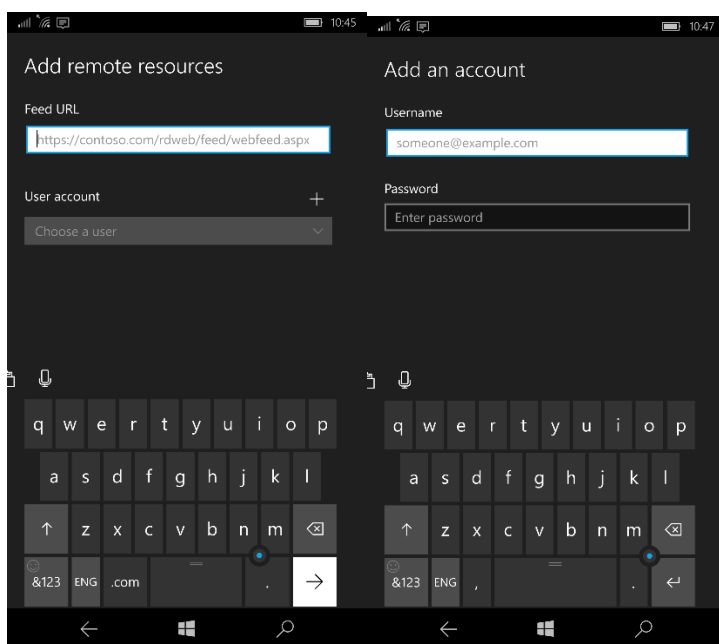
10:45

Add remote resources

Feed URL

https://contoso.com/rdweb/feed/webfeed.aspx

User account

+

Choose a user

q w e r t y u i o p
a s d f g h j k l
z x c v b n m
&123 ENG .com .

10:47

Add an account

Username

someone@example.com

Password

Enter password

q w e r t y u i o p
a s d f g h j k l
z x c v b n m
&123 ENG , .